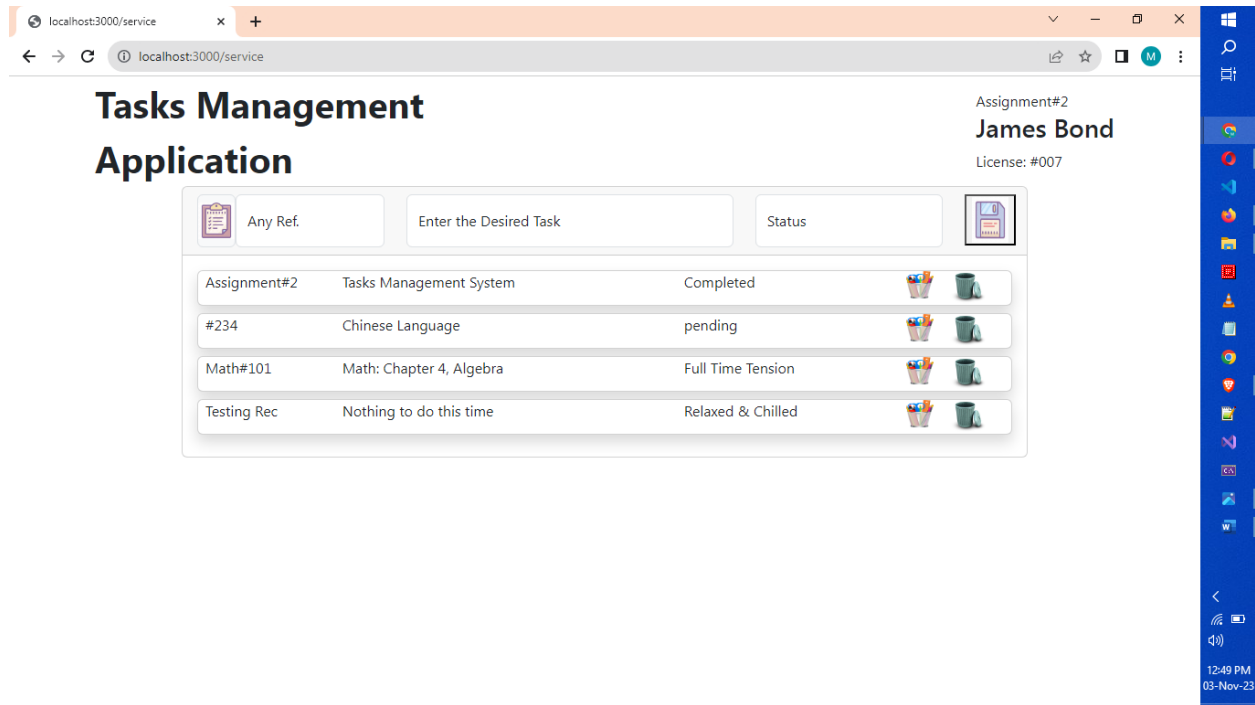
localhost:3000/service

localhost:3000/service

M

Tasks Management Application

Assignment#2
James Bond
License: #007

Any Ref.

Enter the Desired Task

Status

| | | |
|---|---|---|
| Assignment#2 | Tasks Management System | Completed |
| #234 | Chinese Language | pending |
| Math#101 | Math: Chapter 4, Algebra | Full Time Tension |
| Testing Rec | Nothing to do this time | Relaxed & Chilled |

12:49 PM
03-Nov-23